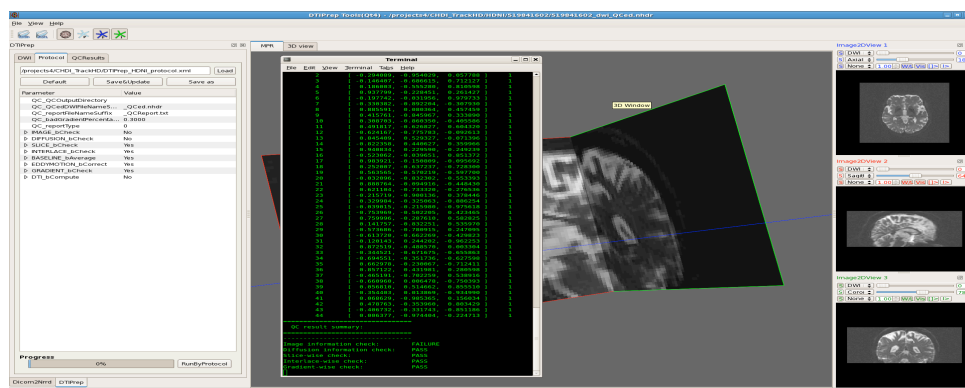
DTIPrep Tools(Qt4) - /projects4/CHDI_TrackHD/HDNI/519841602/519841602_dwi_QCed.nhdr

File View Help

DTIPrep

DWI Protocol QCResults

/projects4/CHDI_TrackHD/DTIPrep_HDNI_protocol.xml Load

Default Save&Update Save as

| Parameter | Value |
|---|---|
| QC_QCOutputDirectory | |
| QC_QCedDWIFileNameS... | _QCed.nhdr |
| QC_reportFileNameSuffix | _QCReport.txt |
| QC_badGradientPercenta... | 0.3000 |
| QC_reportType | 0 |
| IMAGE_bCheck | No |
| DIFFUSION_bCheck | No |
| SLICE_bCheck | Yes |
| INTERLACE_bCheck | Yes |
| BASELINE_bAverage | Yes |
| EDDYMOTION_bCorrect | Yes |
| GRADIENT_bCheck | Yes |
| DTI_bCompute | No |

Progress

0%

RunByProtocol

Dicom2Nrrd DTIPrep

MPR 3D view

Terminal

File Edit View Terminal Tabs Help

QC result summary:

Image information check: FAILURE
Diffusion information check: PASS
Slice-wise check: PASS
Interlace-wise check: PASS
Gradient-wise check: PASS

3D Window

Image2DView 1
DWI Axial None

Image2DView 2
DWI Sagitt None

Image2DView 3
DWI Coron None